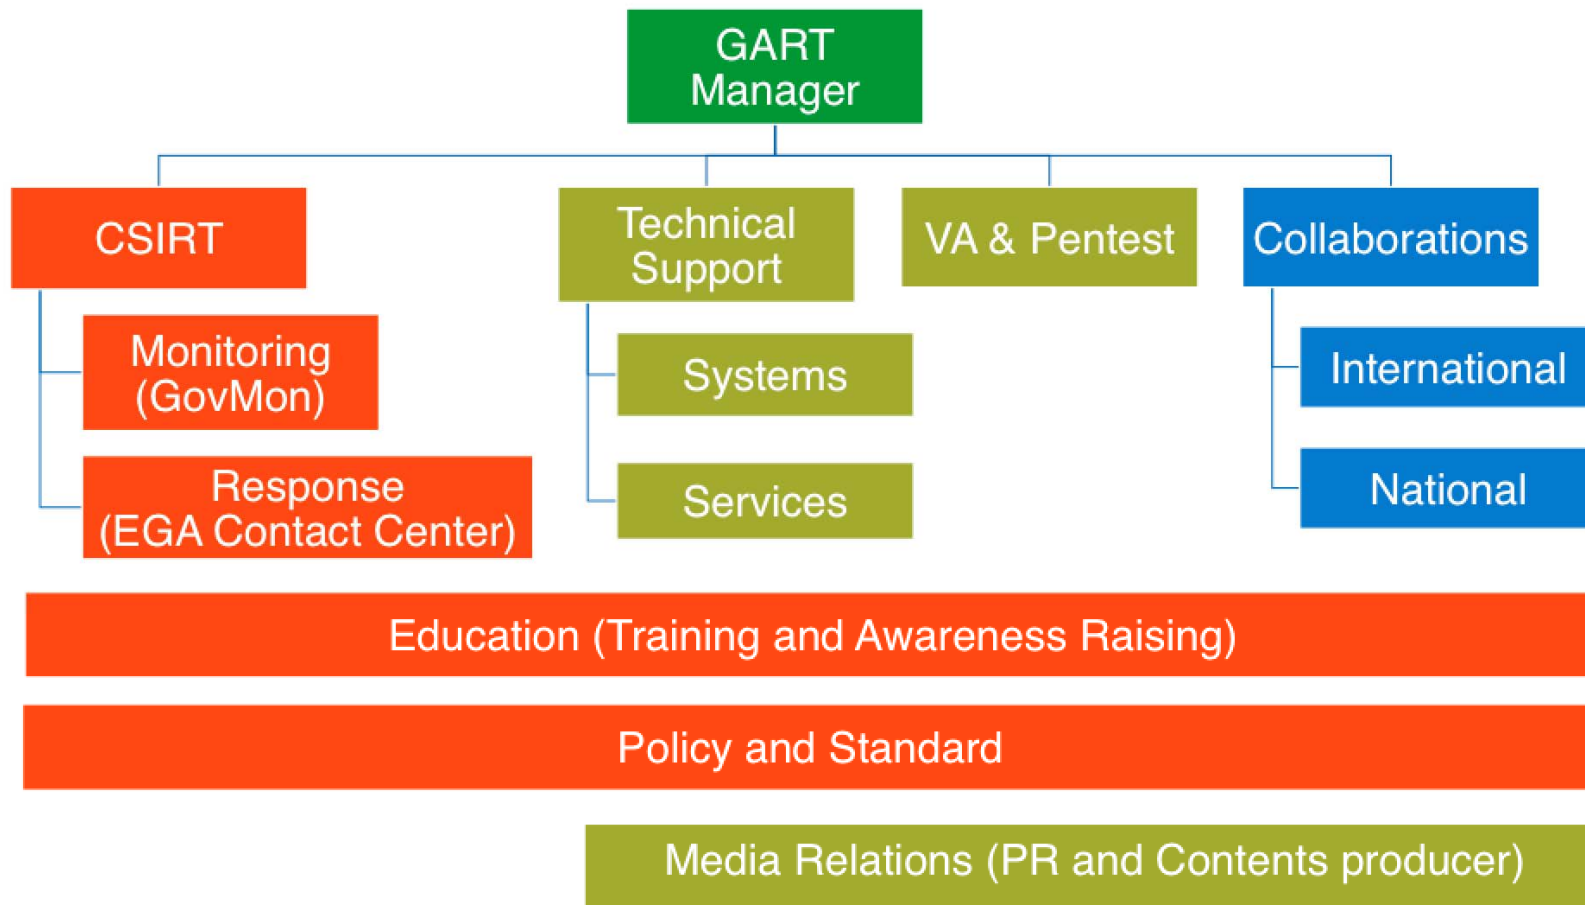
GART Manager

CSIRT

Monitoring (GovMon)

Response (EGA Contact Center)

Technical Support

Systems

Services

VA & Pentest

Collaborations

International

National

Education (Training and Awareness Raising)

Policy and Standard

Media Relations (PR and Contents producer)